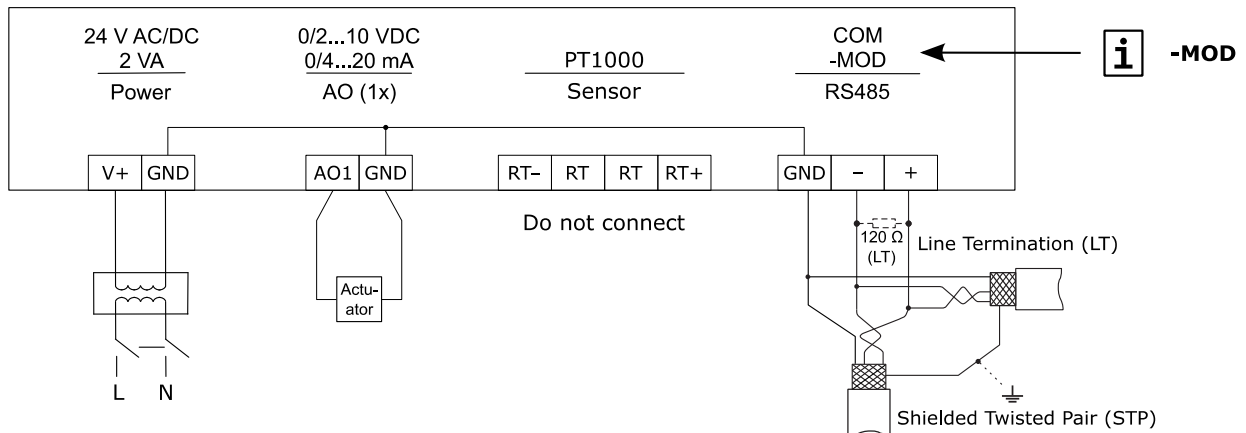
24 V AC/DC
2 VA
Power

0/2...10 VDC
0/4...20 mA
AO (1x)

PT1000
Sensor

COM
-MOD
RS485

i -MOD

V+ GND

AO1 GND

RT– RT RT RT+

GND – +

Do not connect

120 Ω
(LT)

Line Termination (LT)

Actu-
ator

L N

Shielded Twisted Pair (STP)